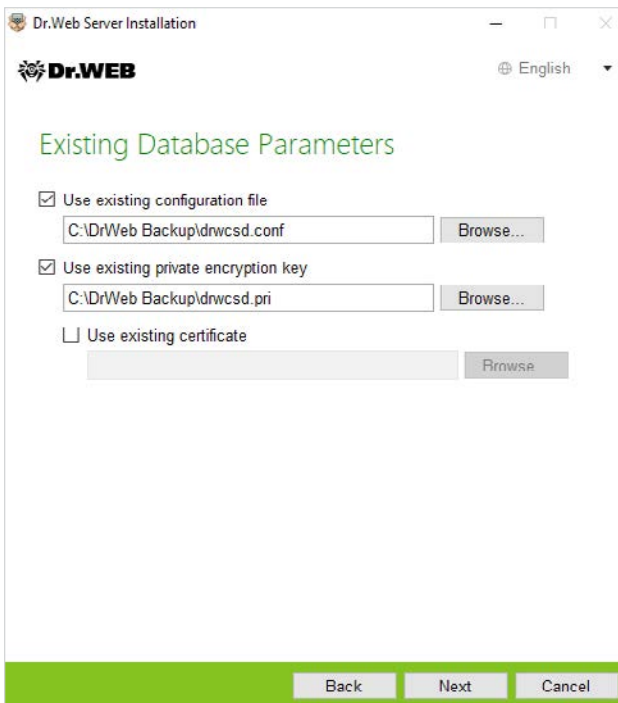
Dr.Web Server Installation

Dr.WEB

English

Existing Database Parameters

Use existing configuration file

C:\DrWeb Backup\drwcsd.conf

Browse...

Use existing private encryption key

C:\DrWeb Backup\drwcsd.pri

Browse...

Use existing certificate

Browse

Back

Next

Cancel